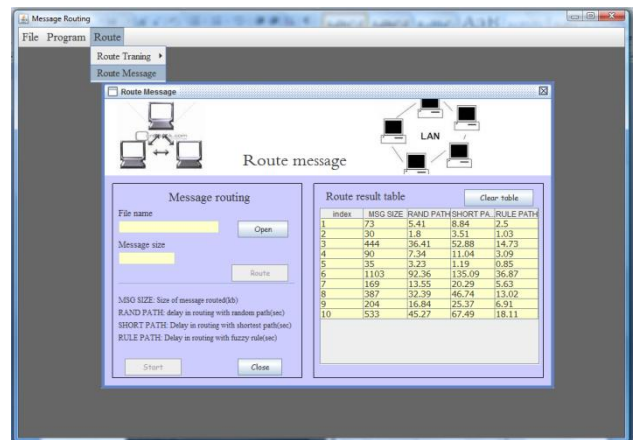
Message Routing

File Program Route

Route Traning ▸

Route Message

Route Message

LAN

Route message

Message routing

File name

Open

Message size

Route

MSG SIZE: Size of message routed(kb)

RAND PATH: delay in routing with random path(sec)

SHORT PATH: Delay in routing with shortest path(sec)

RULE PATH: Delay in routing with fuzzy rule(sec)

Start

Close

Route result table

Clear table

| index | MSG SIZE | RAND PATH | SHORT PA... | RULE PATH |
|---|---|---|---|---|
| 1 | 73 | 5.41 | 8.84 | 2.5 |
| 2 | 30 | 1.8 | 3.51 | 1.03 |
| 3 | 444 | 36.41 | 52.88 | 14.73 |
| 4 | 90 | 7.34 | 11.04 | 3.09 |
| 5 | 35 | 3.23 | 1.19 | 0.85 |
| 6 | 1103 | 92.36 | 135.09 | 36.87 |
| 7 | 169 | 13.55 | 20.29 | 5.63 |
| 8 | 387 | 32.39 | 46.74 | 13.02 |
| 9 | 204 | 16.84 | 25.37 | 6.91 |
| 10 | 533 | 45.27 | 67.49 | 18.11 |